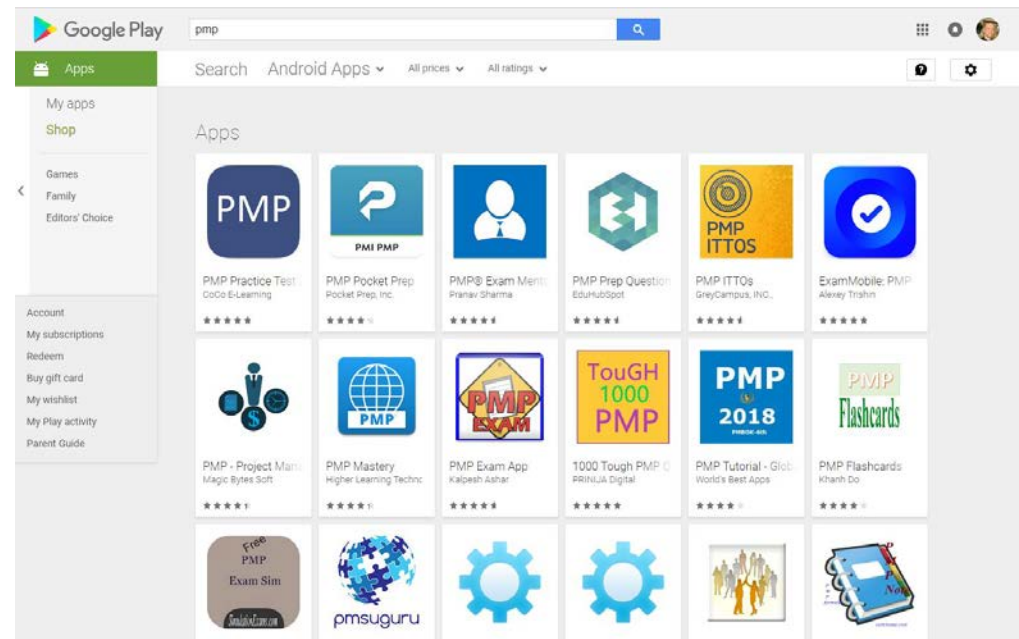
Google Play

pmp

Apps

My apps
Shop

Games
Family
Editors' Choice

Account
My subscriptions
Redeem
Buy gift card
My wishlist
My Play activity
Parent Guide

Search   Android Apps   All prices   All ratings

Apps

PMP
PMP Practice Test
CoCo E-Learning

PMI PMP
PMP Pocket Prep
Pocket Prep, Inc.

PMP® Exam Ment
Pranav Sharma

PMP Prep Question
EduHubSpot

PMP ITTOS
PMP ITTOs
GreyCampus, INC.

ExamMobile: PMP
Alexey Trishin

PMP - Project Man
Magic Bytes Soft

PMP
PMP Mastery
Higher Learning Techno

PMP EXAM
PMP Exam App
Kalpesh Ashar

TouGH 1000 PMP
1000 Tough PMP
PRINIJA Digital

PMP 2018
PMP Tutorial - Glob
World's Best Apps

PMP Flashcards
PMP Flashcards
Khanh Do

Free PMP Exam Sim

pmsuguru